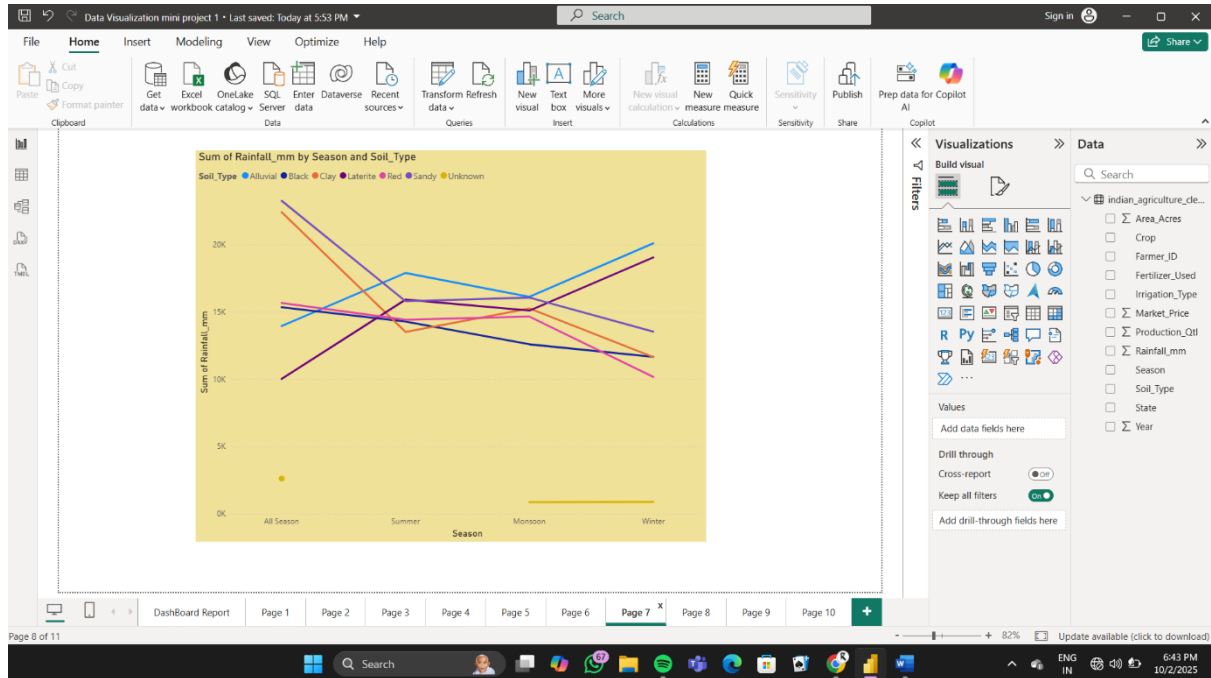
Data Visualization mini project 1 • Last saved: Today at 5:53 PM

Search

Sign in

Share

File Home Insert Modeling View Optimize Help

Paste
Cut
Copy
Format painter
Clipboard

Get data
Excel workbook
OneLake catalog
SQL Server
Enter data
Dataverse
Recent sources
Data

Transform data
Refresh
Queries

New visual
Text box
More visuals
Insert

New visual calculation
New measure
Quick measure
Calculations

Sensitivity
Sensitivity

Publish
Share

Prep data for AI
Copilot
Copilot

Sum of Rainfall_mm by Season and Soil_Type

Soil_Type ● Alluvial ● Black ● Clay ● Laterite ● Red ● Sandy ● Unknown

20K
15K
10K
5K
0K

Sum of Rainfall_mm

All Season Summer Monsoon Winter

Season

Filters

Visualizations

Build visual

Values

Add data fields here

Drill through

Cross-report Off

Keep all filters On

Add drill-through fields here

Data

Search

indian_agriculture_cle...
Area_Acres
Crop
Farmer_ID
Fertilizer_Used
Irrigation_Type
Market_Price
Production_Qtl
Rainfall_mm
Season
Soil_Type
State
Year

DashBoard Report Page 1 Page 2 Page 3 Page 4 Page 5 Page 6 Page 7 Page 8 Page 9 Page 10

Page 8 of 11

82%

Update available (click to download)

Search

ENG IN

6:43 PM 10/2/2025